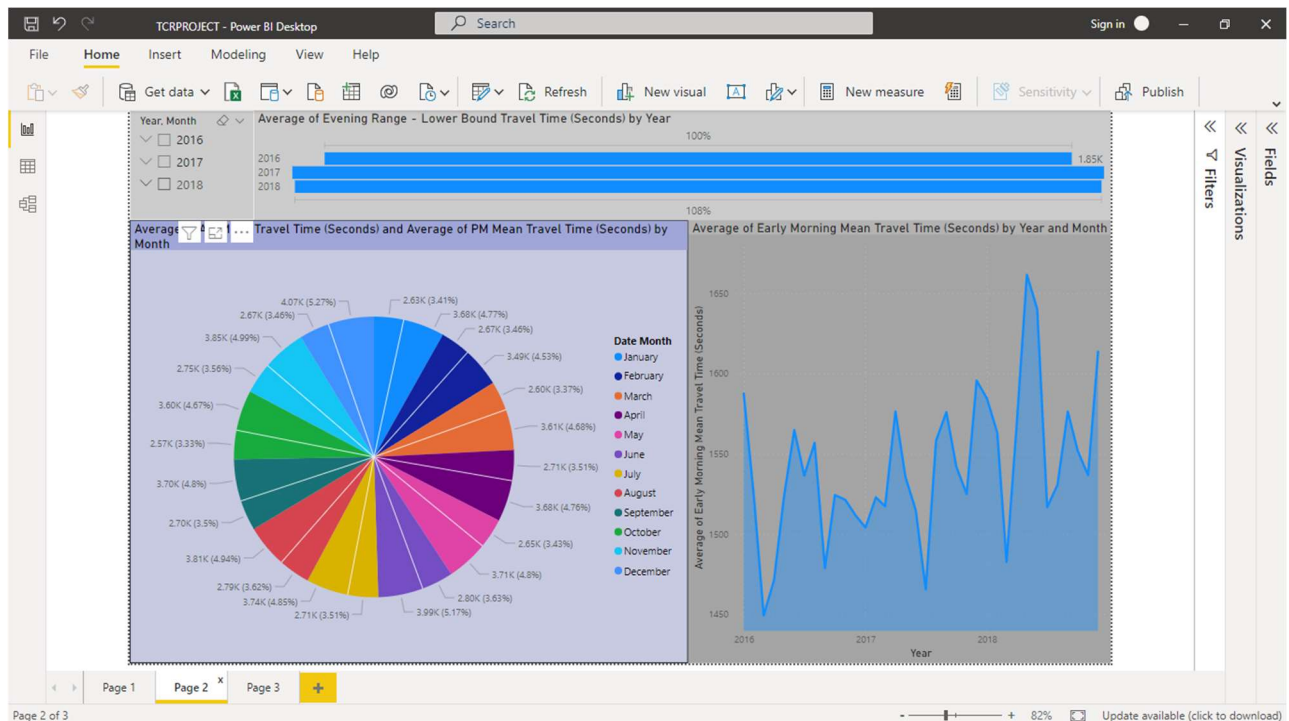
TCRPROJECT - Power BI Desktop
Search
Sign in

File Home Insert Modeling View Help

Get data Refresh New visual New measure Sensitivity Publish

Year, Month
2016
2017
2018

Average of Evening Range - Lower Bound Travel Time (Seconds) by Year
100%
2016
2017
2018
1.85K
108%

Average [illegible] Travel Time (Seconds) and Average of PM Mean Travel Time (Seconds) by Month

4.07K (5.27%)
2.63K (3.41%)
2.67K (3.46%)
3.68K (4.77%)
2.67K (3.46%)
3.85K (4.99%)
3.49K (4.53%)
2.75K (3.56%)
2.60K (3.37%)
3.60K (4.67%)
3.61K (4.68%)
2.57K (3.33%)
2.71K (3.51%)
3.70K (4.8%)
3.68K (4.76%)
2.70K (3.5%)
2.65K (3.43%)
3.81K (4.94%)
3.71K (4.8%)
2.79K (3.62%)
2.80K (3.63%)
3.74K (4.85%)
3.99K (5.17%)
2.71K (3.51%)

Date Month
January
February
March
April
May
June
July
August
September
October
November
December

Average of Early Morning Mean Travel Time (Seconds) by Year and Month
Average of Early Morning Mean Travel Time (Seconds)
1650
1600
1550
1500
1450
2016
2017
2018
Year

Filters
Visualizations
Fields

Page 1
Page 2
Page 3
+

Page 2 of 3
82%
Update available (click to download)